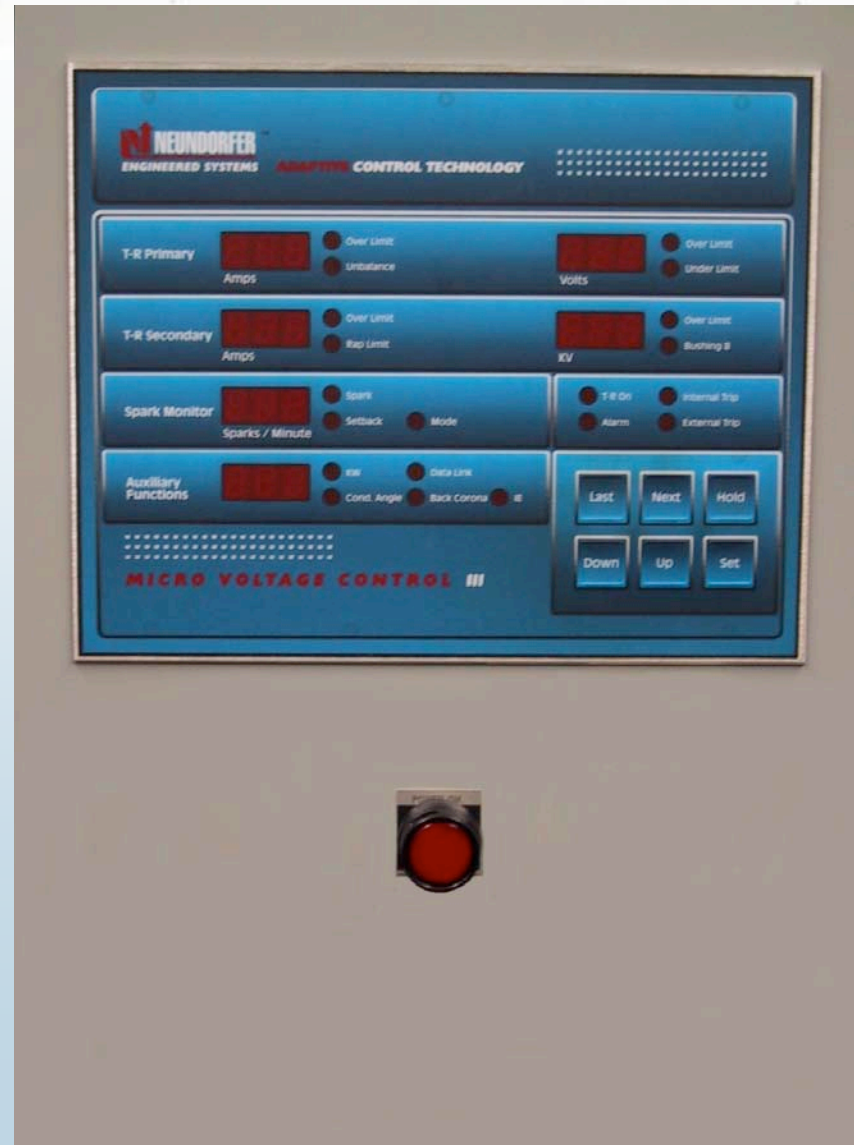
NEUNDORFER
ENGINEERED SYSTEMS ADAPTIVE CONTROL TECHNOLOGY

T-R Primary
Amps
Over Limit
Unbalance
Volts
Over Limit
Under Limit

T-R Secondary
Amps
Over Limit
Rap Limit
KV
Over Limit
Bushing #

Spark Monitor
Sparks / Minute
Spark
Setback
Mode

T-R On
Alarm
Internal Trip
External Trip

Auxiliary Functions
KW
Cond. Angle
Data Link
Back Corona
IE

Last
Next
Hold
Down
Up
Set

MICRO VOLTAGE CONTROL III

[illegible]